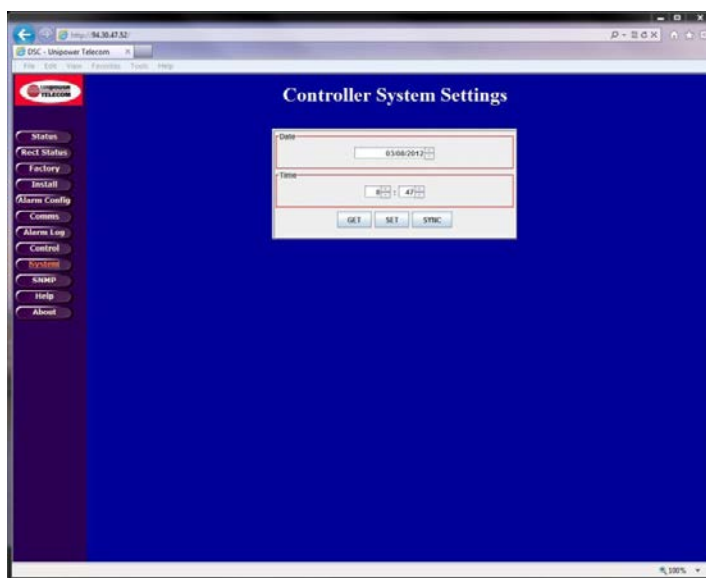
http://94.30.47.32/
DSC - Unipower Telecom
File Edit View Favorites Tools Help

Unipower TELECOM

Controller System Settings

Status
Rect Status
Factory
Install
Alarm Config
Comms
Alarm Log
Control
System
SNMP
Help
About

Date
03/08/2012

Time
8 : 47

GET SET SYNC

100%